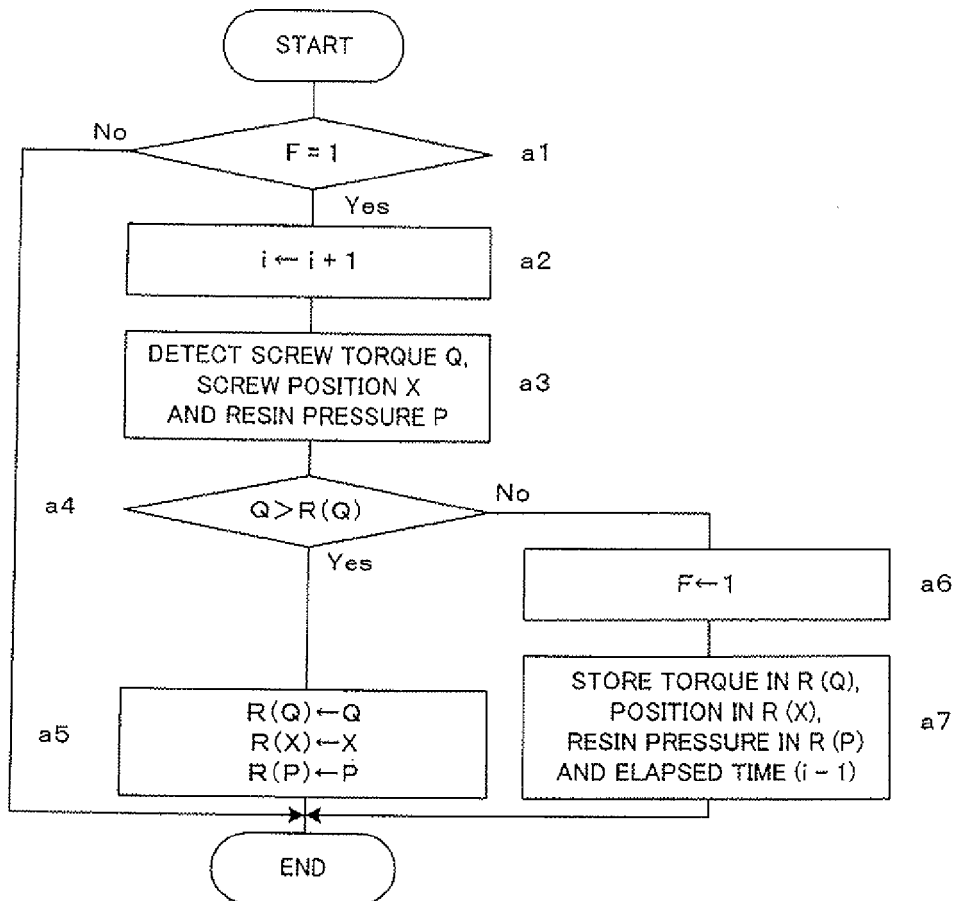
START

No

F = 1

a1

Yes

$i \leftarrow i + 1$

a2

DETECT SCREW TORQUE Q, SCREW POSITION X AND RESIN PRESSURE P

a3

a4

$Q > R(Q)$

No

Yes

$F \leftarrow 1$

a6

a5

$R(Q) \leftarrow Q$
$R(X) \leftarrow X$
$R(P) \leftarrow P$

STORE TORQUE IN R (Q), POSITION IN R (X), RESIN PRESSURE IN R (P) AND ELAPSED TIME (i − 1)

a7

END